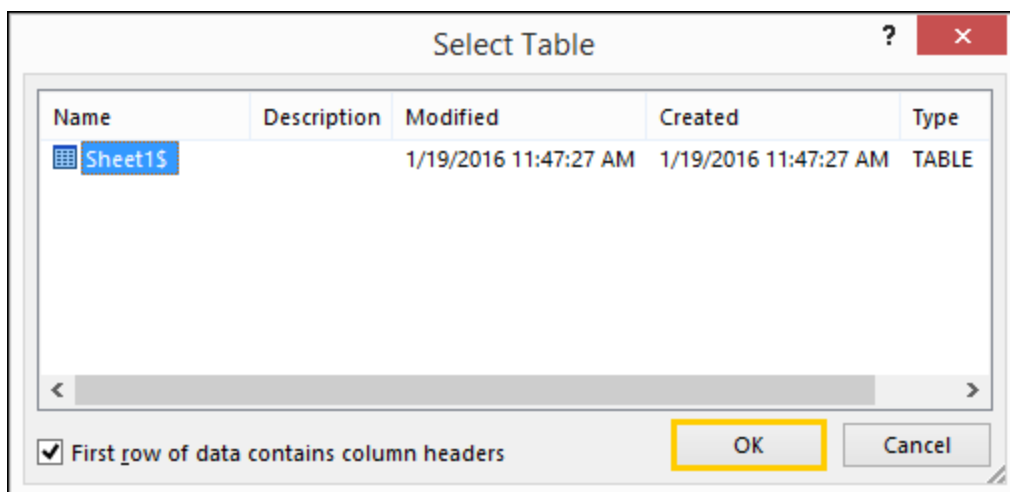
Select Table

?

×

| Name | Description | Modified | Created | Type |
|---|---|---|---|---|
| Sheet1$ | | 1/19/2016 11:47:27 AM | 1/19/2016 11:47:27 AM | TABLE |

<

>

First row of data contains column headers

OK

Cancel